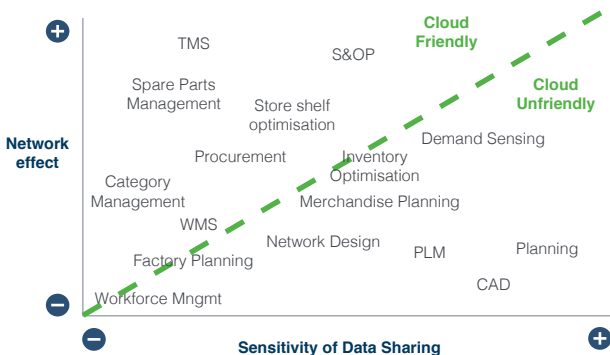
+

TMS

S&OP

Cloud Friendly

Spare Parts Management

Cloud Unfriendly

Store shelf optimisation

Network effect

Demand Sensing

Procurement

Inventory Optimisation

Category Management

Merchandise Planning

WMS

Network Design

PLM

Planning

Factory Planning

CAD

−

Workforce Mngmt

−

Sensitivity of Data Sharing

+